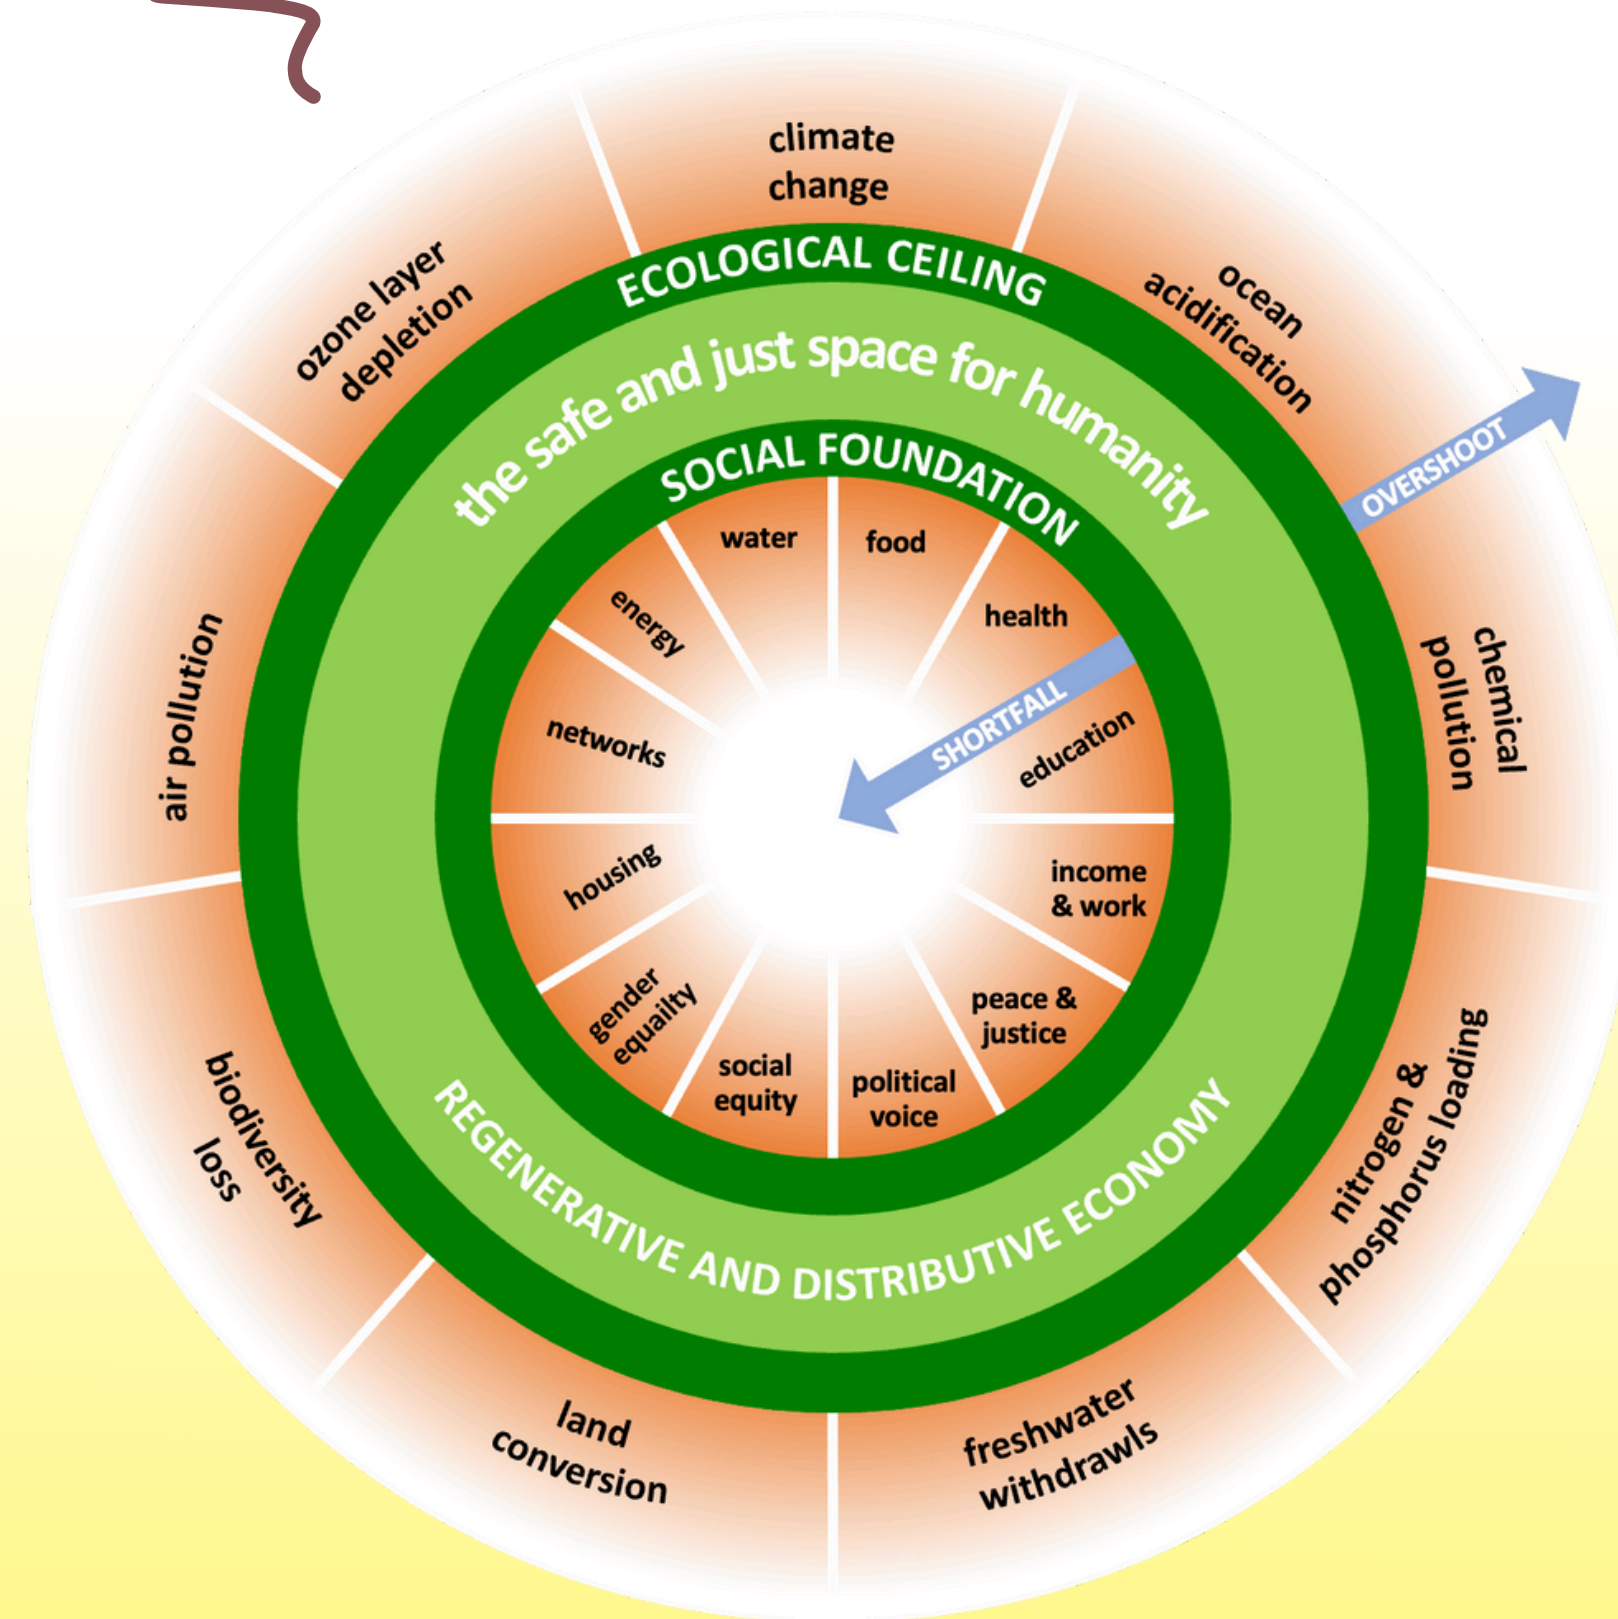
climate change

ocean acidification

OVERSHOOT

chemical pollution

nitrogen & phosphorus loading

freshwater withdrawls

land conversion

biodiversity loss

air pollution

ozone layer depletion

ECOLOGICAL CEILING

the safe and just space for humanity

SOCIAL FOUNDATION

water

food

health

SHORTFALL

education

income & work

peace & justice

political voice

social equity

gender equailty

housing

networks

energy

REGENERATIVE AND DISTRIBUTIVE ECONOMY